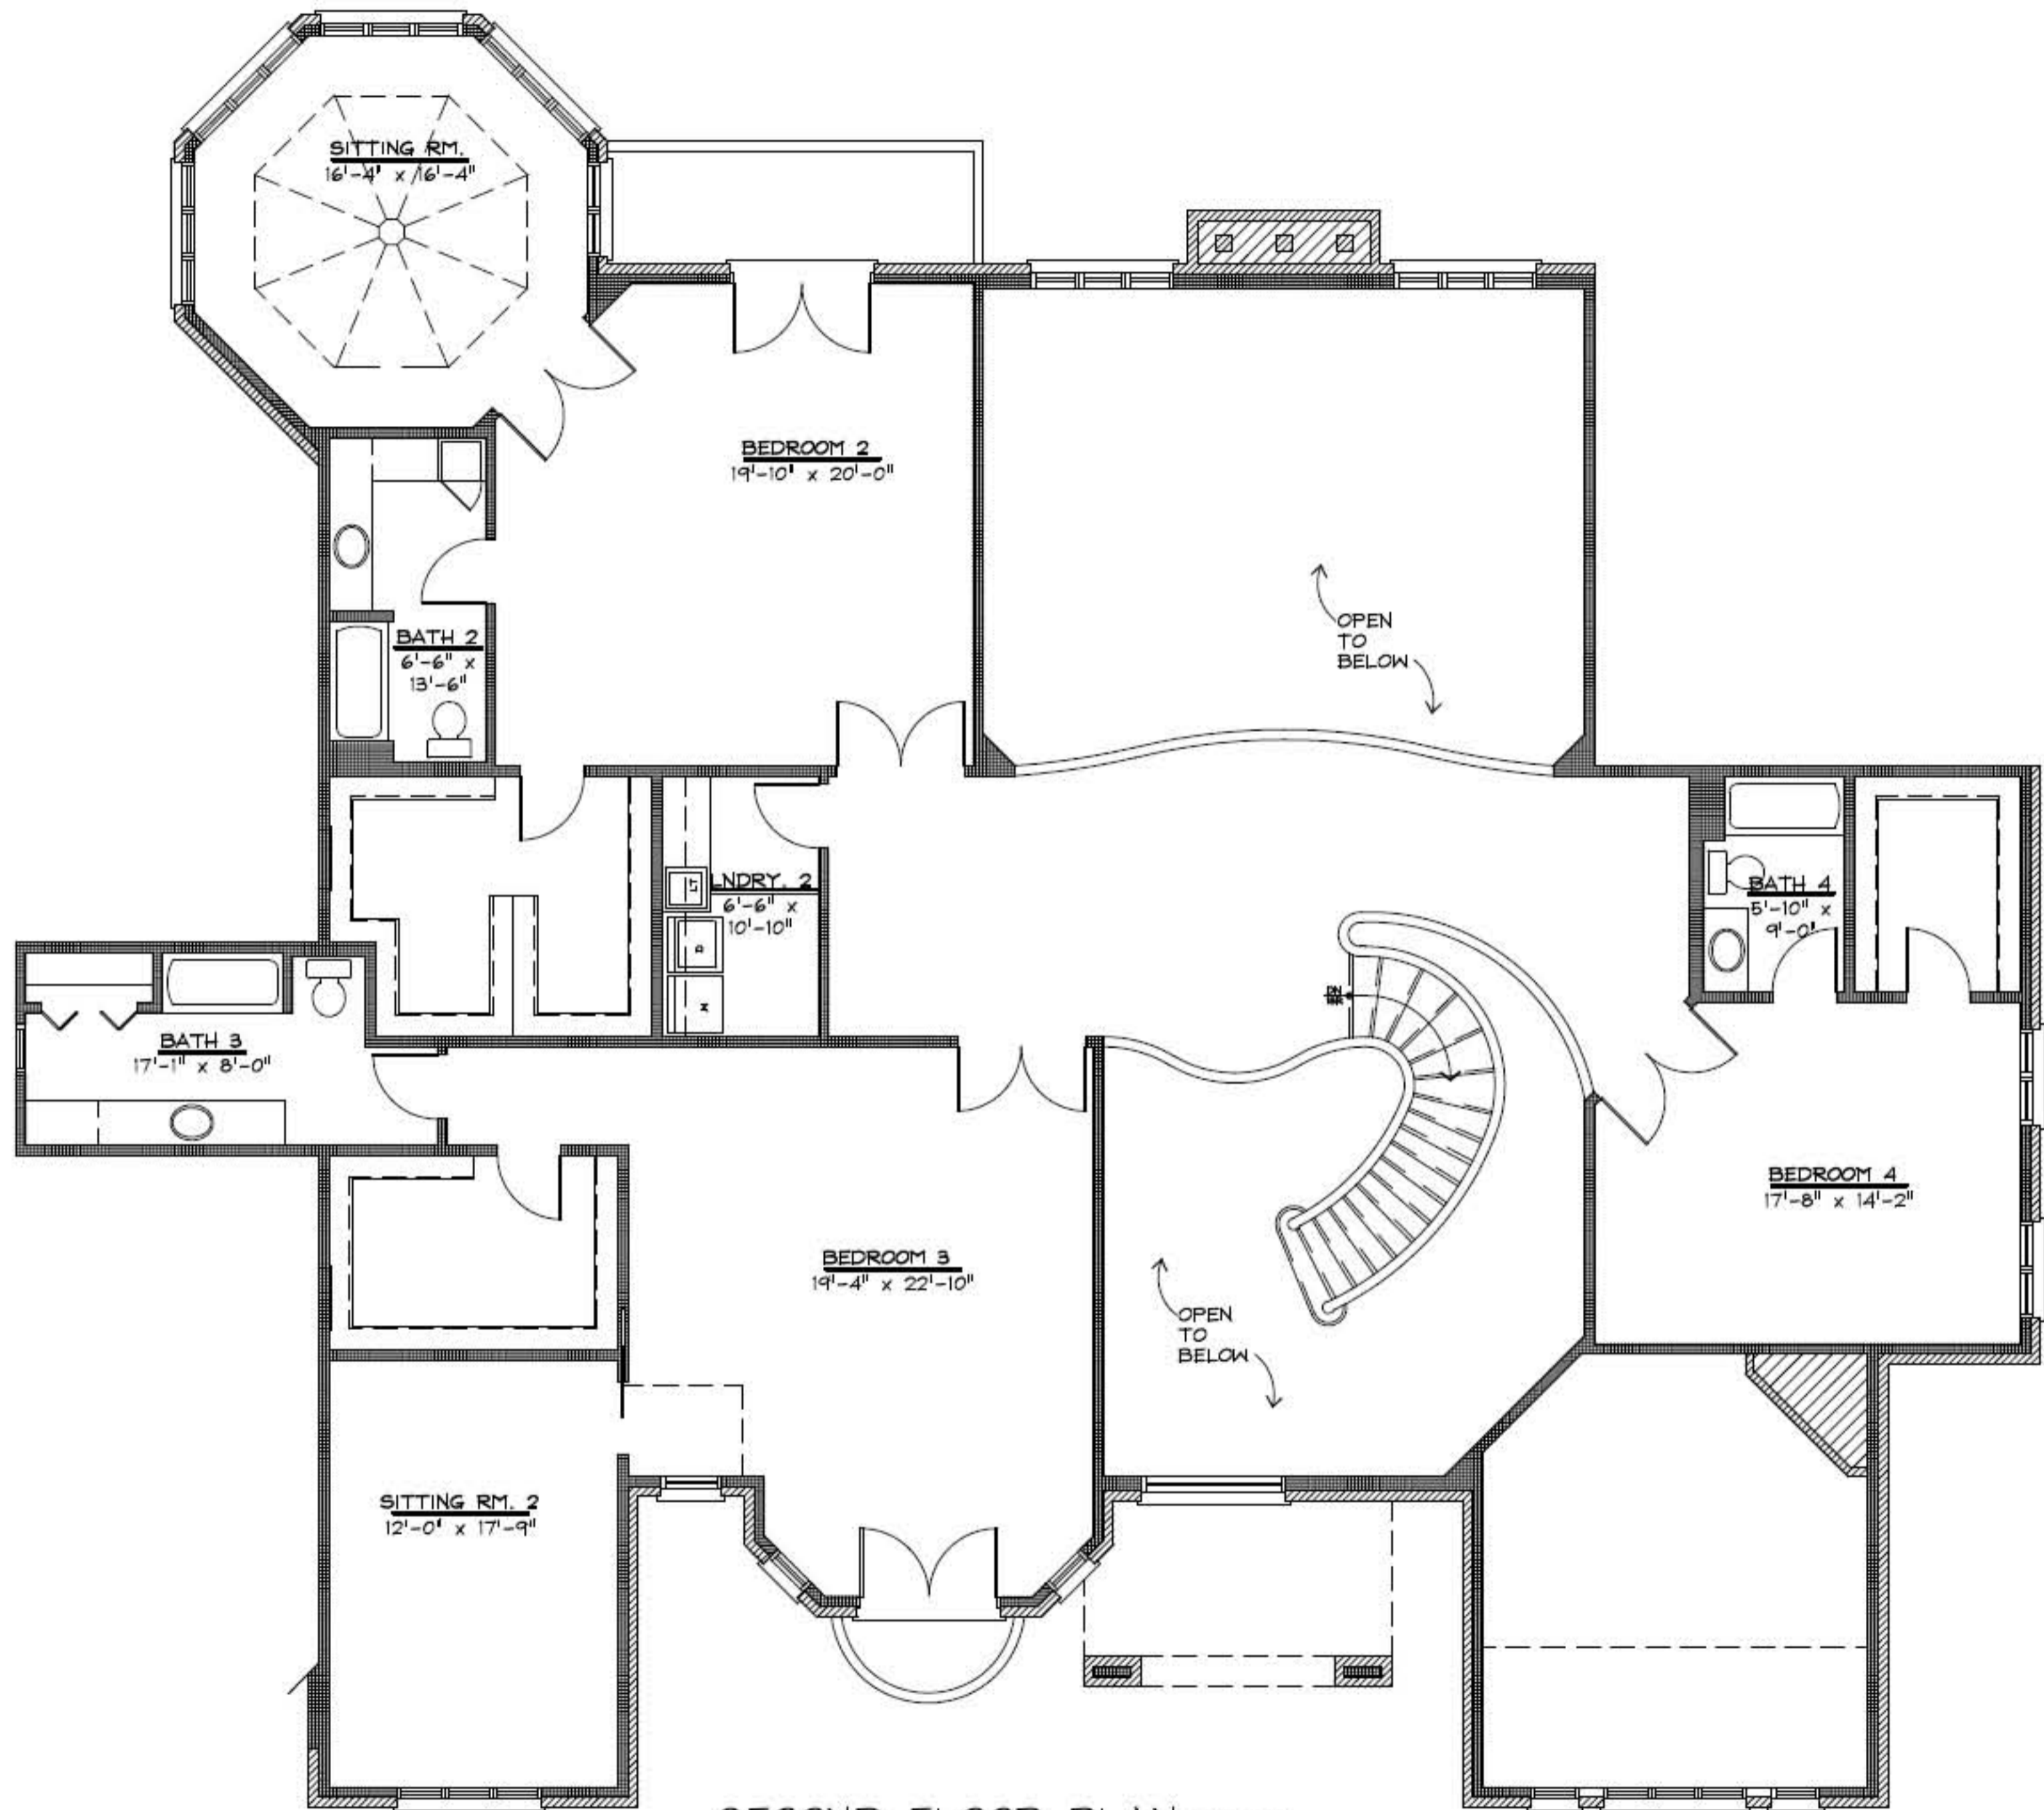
SITTING RM.
16'-4' x 16'-4"

BEDROOM 2
19'-10' x 20'-0"

OPEN
TO
BELOW

BATH 2
6'-6" x
13'-6"

LNDRY. 2
6'-6" x
10'-10"

BATH 4
5'-10" x
9'-0'

DN

BATH 3
17'-1" x 8'-0"

BEDROOM 4
17'-8" x 14'-2"

BEDROOM 3
19'-4" x 22'-10"

OPEN
TO
BELOW

SITTING RM. 2
12'-0' x 17'-9"

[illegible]